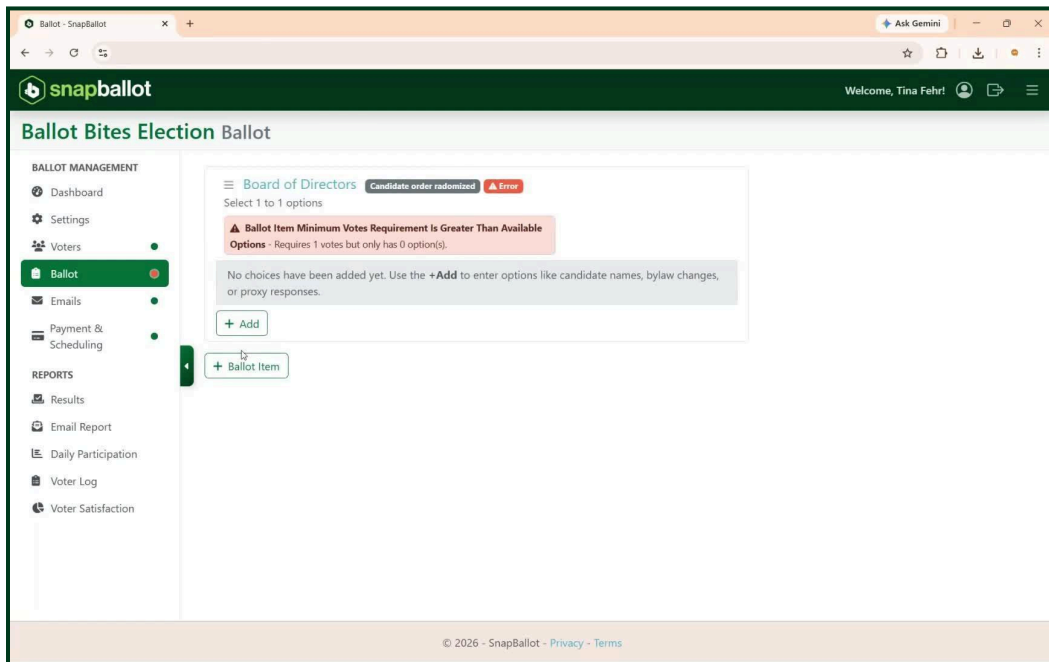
Ballot - SnapBallot

Ask Gemini

snapballot

Welcome, Tina Fehr!

Ballot Bites Election Ballot

BALLOT MANAGEMENT
Dashboard
Settings
Voters
Ballot
Emails
Payment & Scheduling

REPORTS
Results
Email Report
Daily Participation
Voter Log
Voter Satisfaction

Board of Directors Candidate order radomized Error
Select 1 to 1 options

Ballot Item Minimum Votes Requirement Is Greater Than Available Options - Requires 1 votes but only has 0 option(s).

No choices have been added yet. Use the +Add to enter options like candidate names, bylaw changes, or proxy responses.

+ Add

+ Ballot Item

© 2026 - SnapBallot - Privacy - Terms